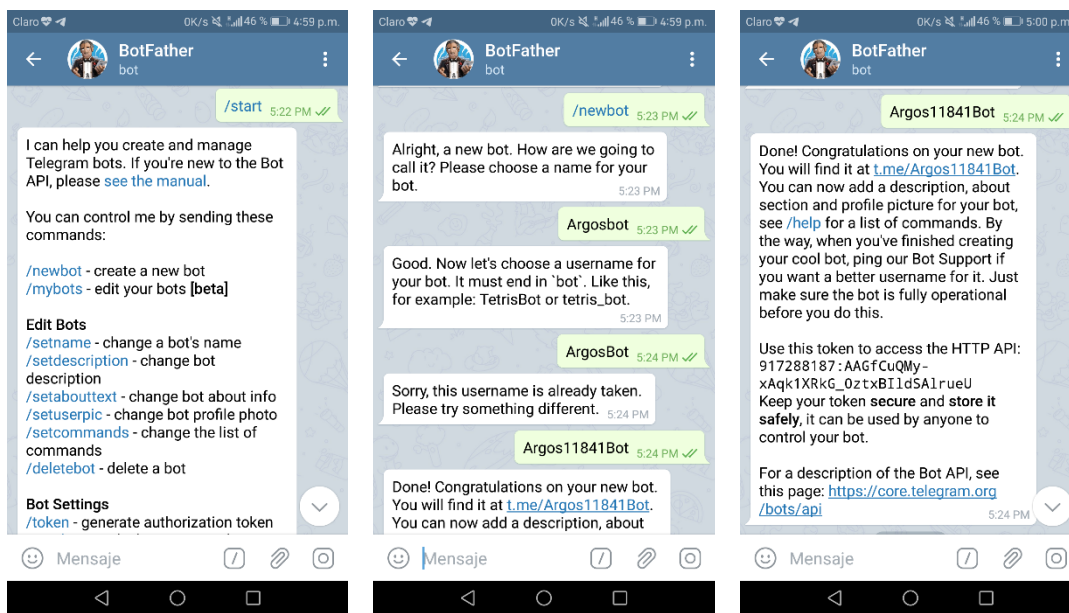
Claro 0K/s 46 % 4:59 p.m.

BotFather
bot

/start 5:22 PM

I can help you create and manage Telegram bots. If you're new to the Bot API, please see the manual.

You can control me by sending these commands:

/newbot - create a new bot
/mybots - edit your bots [beta]

Edit Bots
/setname - change a bot's name
/setdescription - change bot description
/setabouttext - change bot about info
/setuserpic - change bot profile photo
/setcommands - change the list of commands
/deletebot - delete a bot

Bot Settings
/token - generate authorization token

Mensaje

Claro 0K/s 46 % 4:59 p.m.

BotFather
bot

/newbot 5:23 PM

Alright, a new bot. How are we going to call it? Please choose a name for your bot. 5:23 PM

Argosbot 5:23 PM

Good. Now let's choose a username for your bot. It must end in `bot`. Like this, for example: TetrisBot or tetris_bot. 5:23 PM

ArgosBot 5:24 PM

Sorry, this username is already taken. Please try something different. 5:24 PM

Argos11841Bot 5:24 PM

Done! Congratulations on your new bot. You will find it at t.me/Argos11841Bot. You can now add a description, about

Mensaje

Claro 0K/s 46 % 5:00 p.m.

BotFather
bot

Argos11841Bot 5:24 PM

Done! Congratulations on your new bot. You will find it at t.me/Argos11841Bot. You can now add a description, about section and profile picture for your bot, see /help for a list of commands. By the way, when you've finished creating your cool bot, ping our Bot Support if you want a better username for it. Just make sure the bot is fully operational before you do this.

Use this token to access the HTTP API:
917288187:AAGfCuQMy-xAqk1XRkG_0ztxBIldSAlrueU
Keep your token secure and store it safely, it can be used by anyone to control your bot.

For a description of the Bot API, see this page: https://core.telegram.org/bots/api 5:24 PM

Mensaje